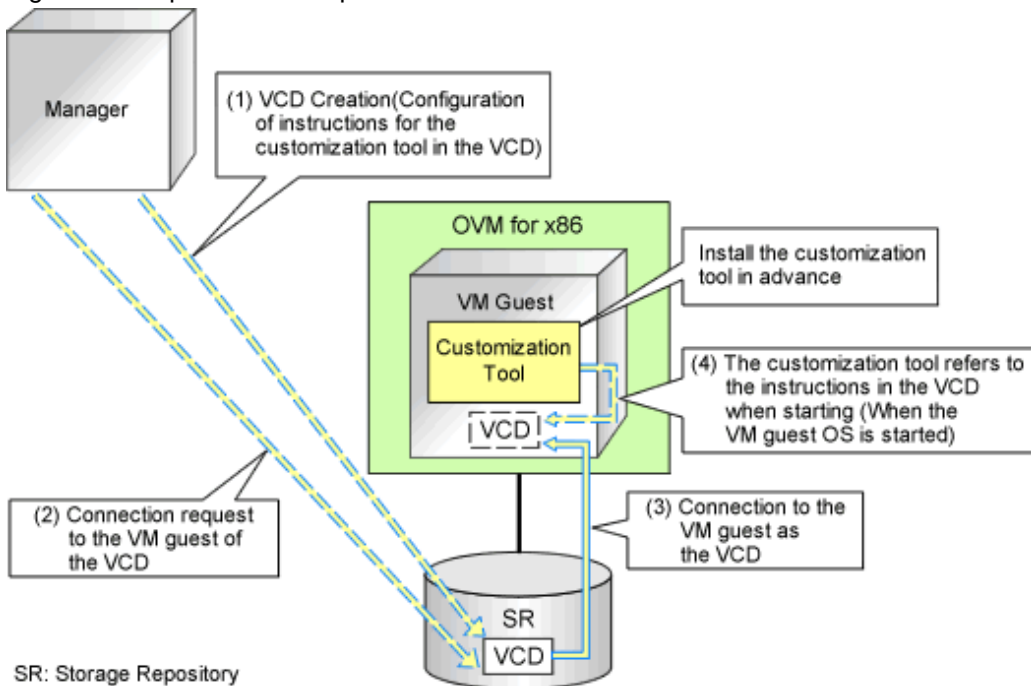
Manager

(1) VCD Creation(Configuration of instructions for the customization tool in the VCD)

OVM for x86

Install the customization tool in advance

VM Guest

Customization Tool

(4) The customization tool refers to the instructions in the VCD when starting (When the VM guest OS is started)

VCD

(2) Connection request to the VM guest of the VCD

(3) Connection to the VM guest as the VCD

SR

VCD

SR: Storage Repository